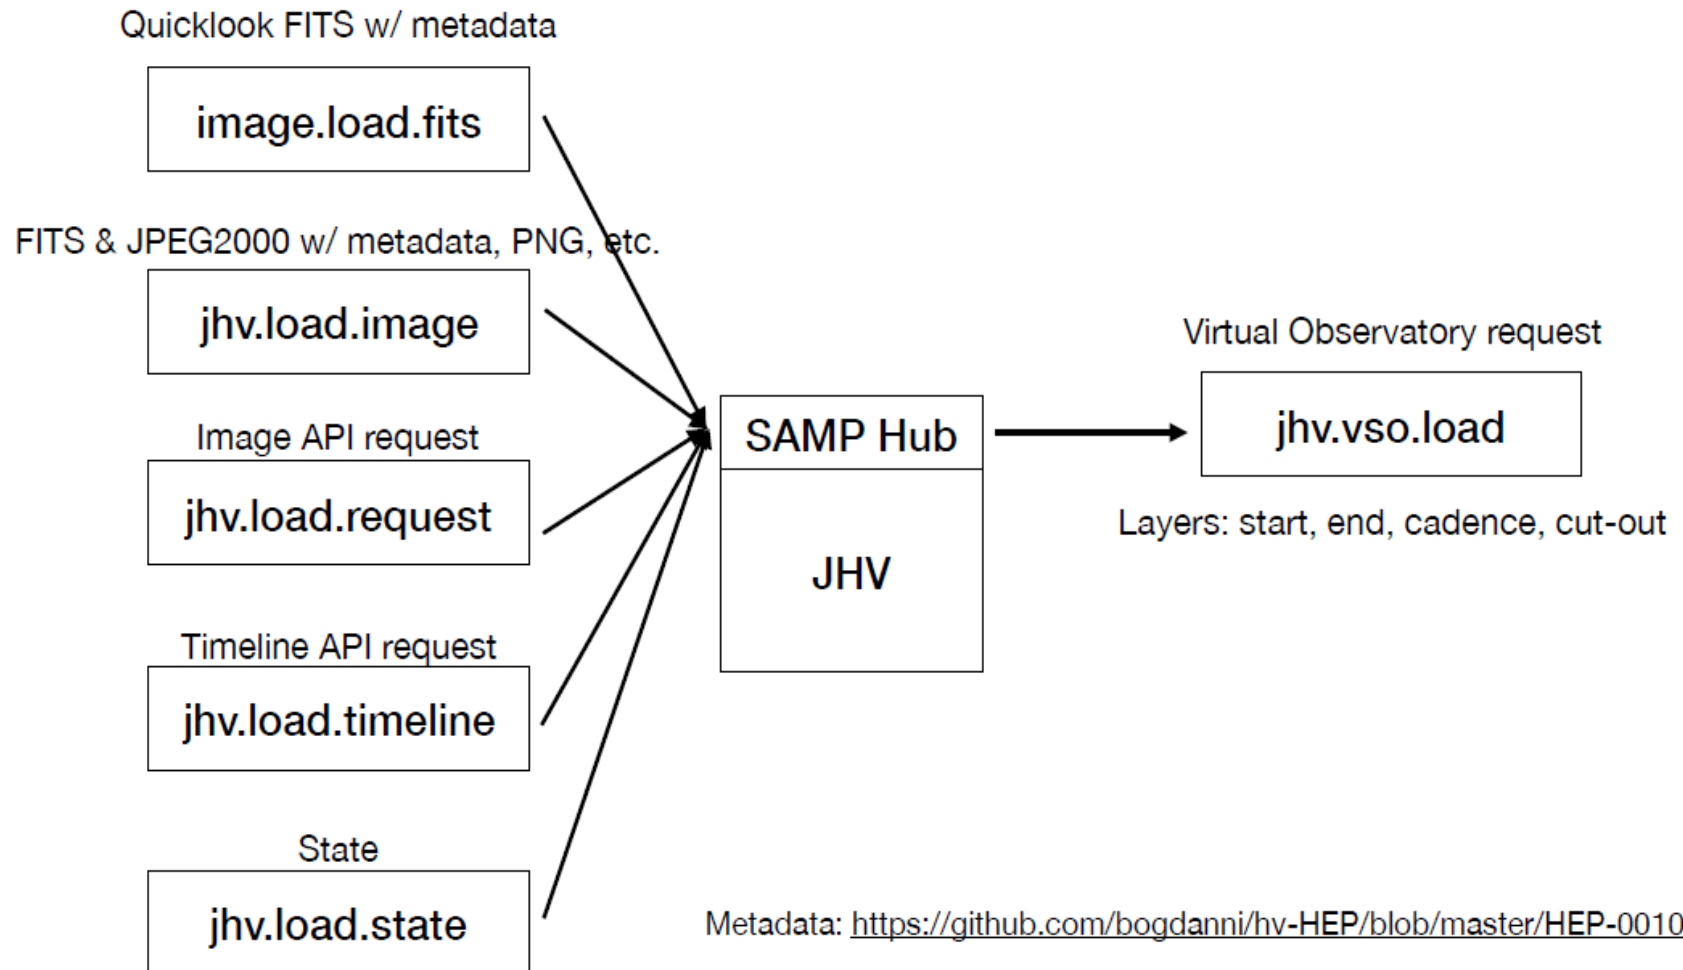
Quicklook FITS w/ metadata

image.load.fits

FITS & JPEG2000 w/ metadata, PNG, etc.

jhv.load.image

Image API request

jhv.load.request

Timeline API request

jhv.load.timeline

State

jhv.load.state

SAMP Hub

JHV

Virtual Observatory request

jhv.vso.load

Layers: start, end, cadence, cut-out

Metadata: https://github.com/bogdanni/hv-HEP/blob/master/HEP-0010